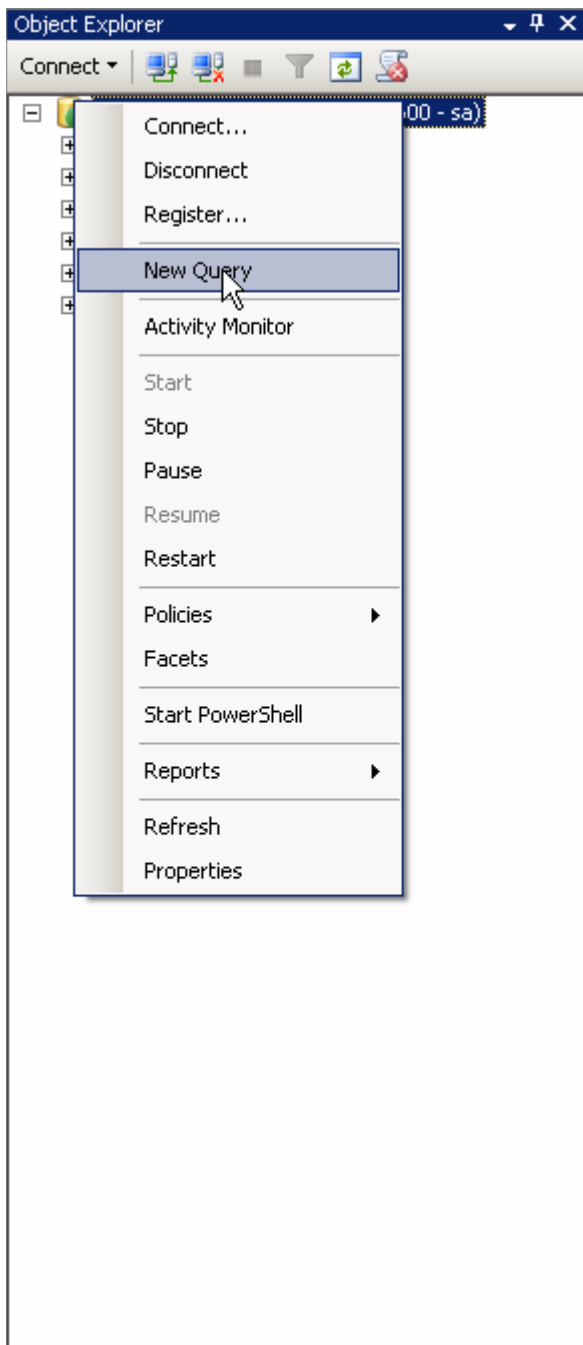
Object Explorer

Connect

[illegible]00 - sa)

Connect...

Disconnect

Register...

New Query

Activity Monitor

Start

Stop

Pause

Resume

Restart

Policies

Facets

Start PowerShell

Reports

Refresh

Properties